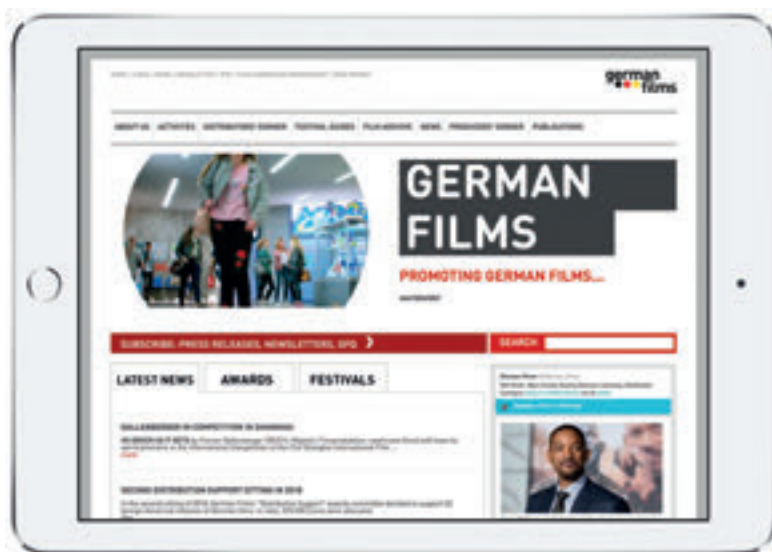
german films

ABOUT US ACTIVITIES DISTRIBUTORS' CORNER FESTIVAL GUIDES FILM ARCHIVE NEWS PRODUCERS' CORNER PUBLICATIONS

GERMAN FILMS

PROMOTING GERMAN FILMS...

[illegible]

SUBSCRIBE: PRESS RELEASES, NEWSLETTERS, GFQ ›

SEARCH

LATEST NEWS

AWARDS

FESTIVALS

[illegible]

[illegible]

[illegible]